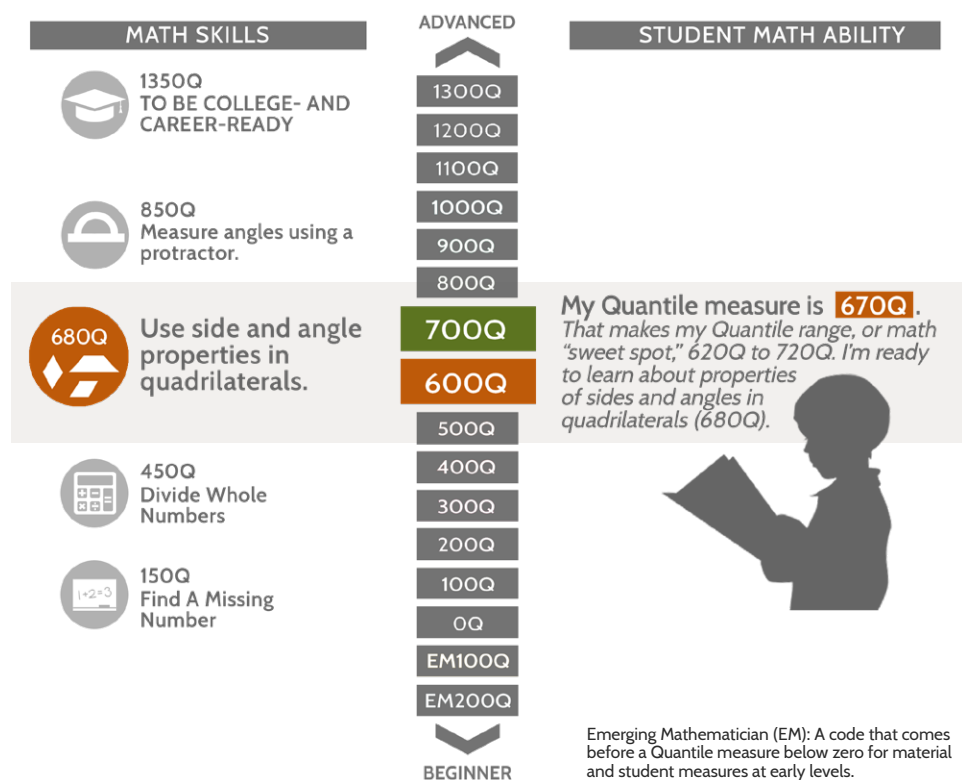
MATH SKILLS

ADVANCED

STUDENT MATH ABILITY

1350Q
TO BE COLLEGE- AND CAREER-READY

1300Q

1200Q

1100Q

1000Q

850Q
Measure angles using a protractor.

900Q

800Q

680Q

Use side and angle properties in quadrilaterals.

700Q

600Q

My Quantile measure is 670Q.
That makes my Quantile range, or math "sweet spot," 620Q to 720Q. I'm ready to learn about properties of sides and angles in quadrilaterals (680Q).

500Q

450Q
Divide Whole Numbers

400Q

300Q

200Q

150Q
Find A Missing Number

1+2=3

100Q

0Q

EM100Q

EM200Q

BEGINNER

Emerging Mathematician (EM): A code that comes before a Quantile measure below zero for material and student measures at early levels.